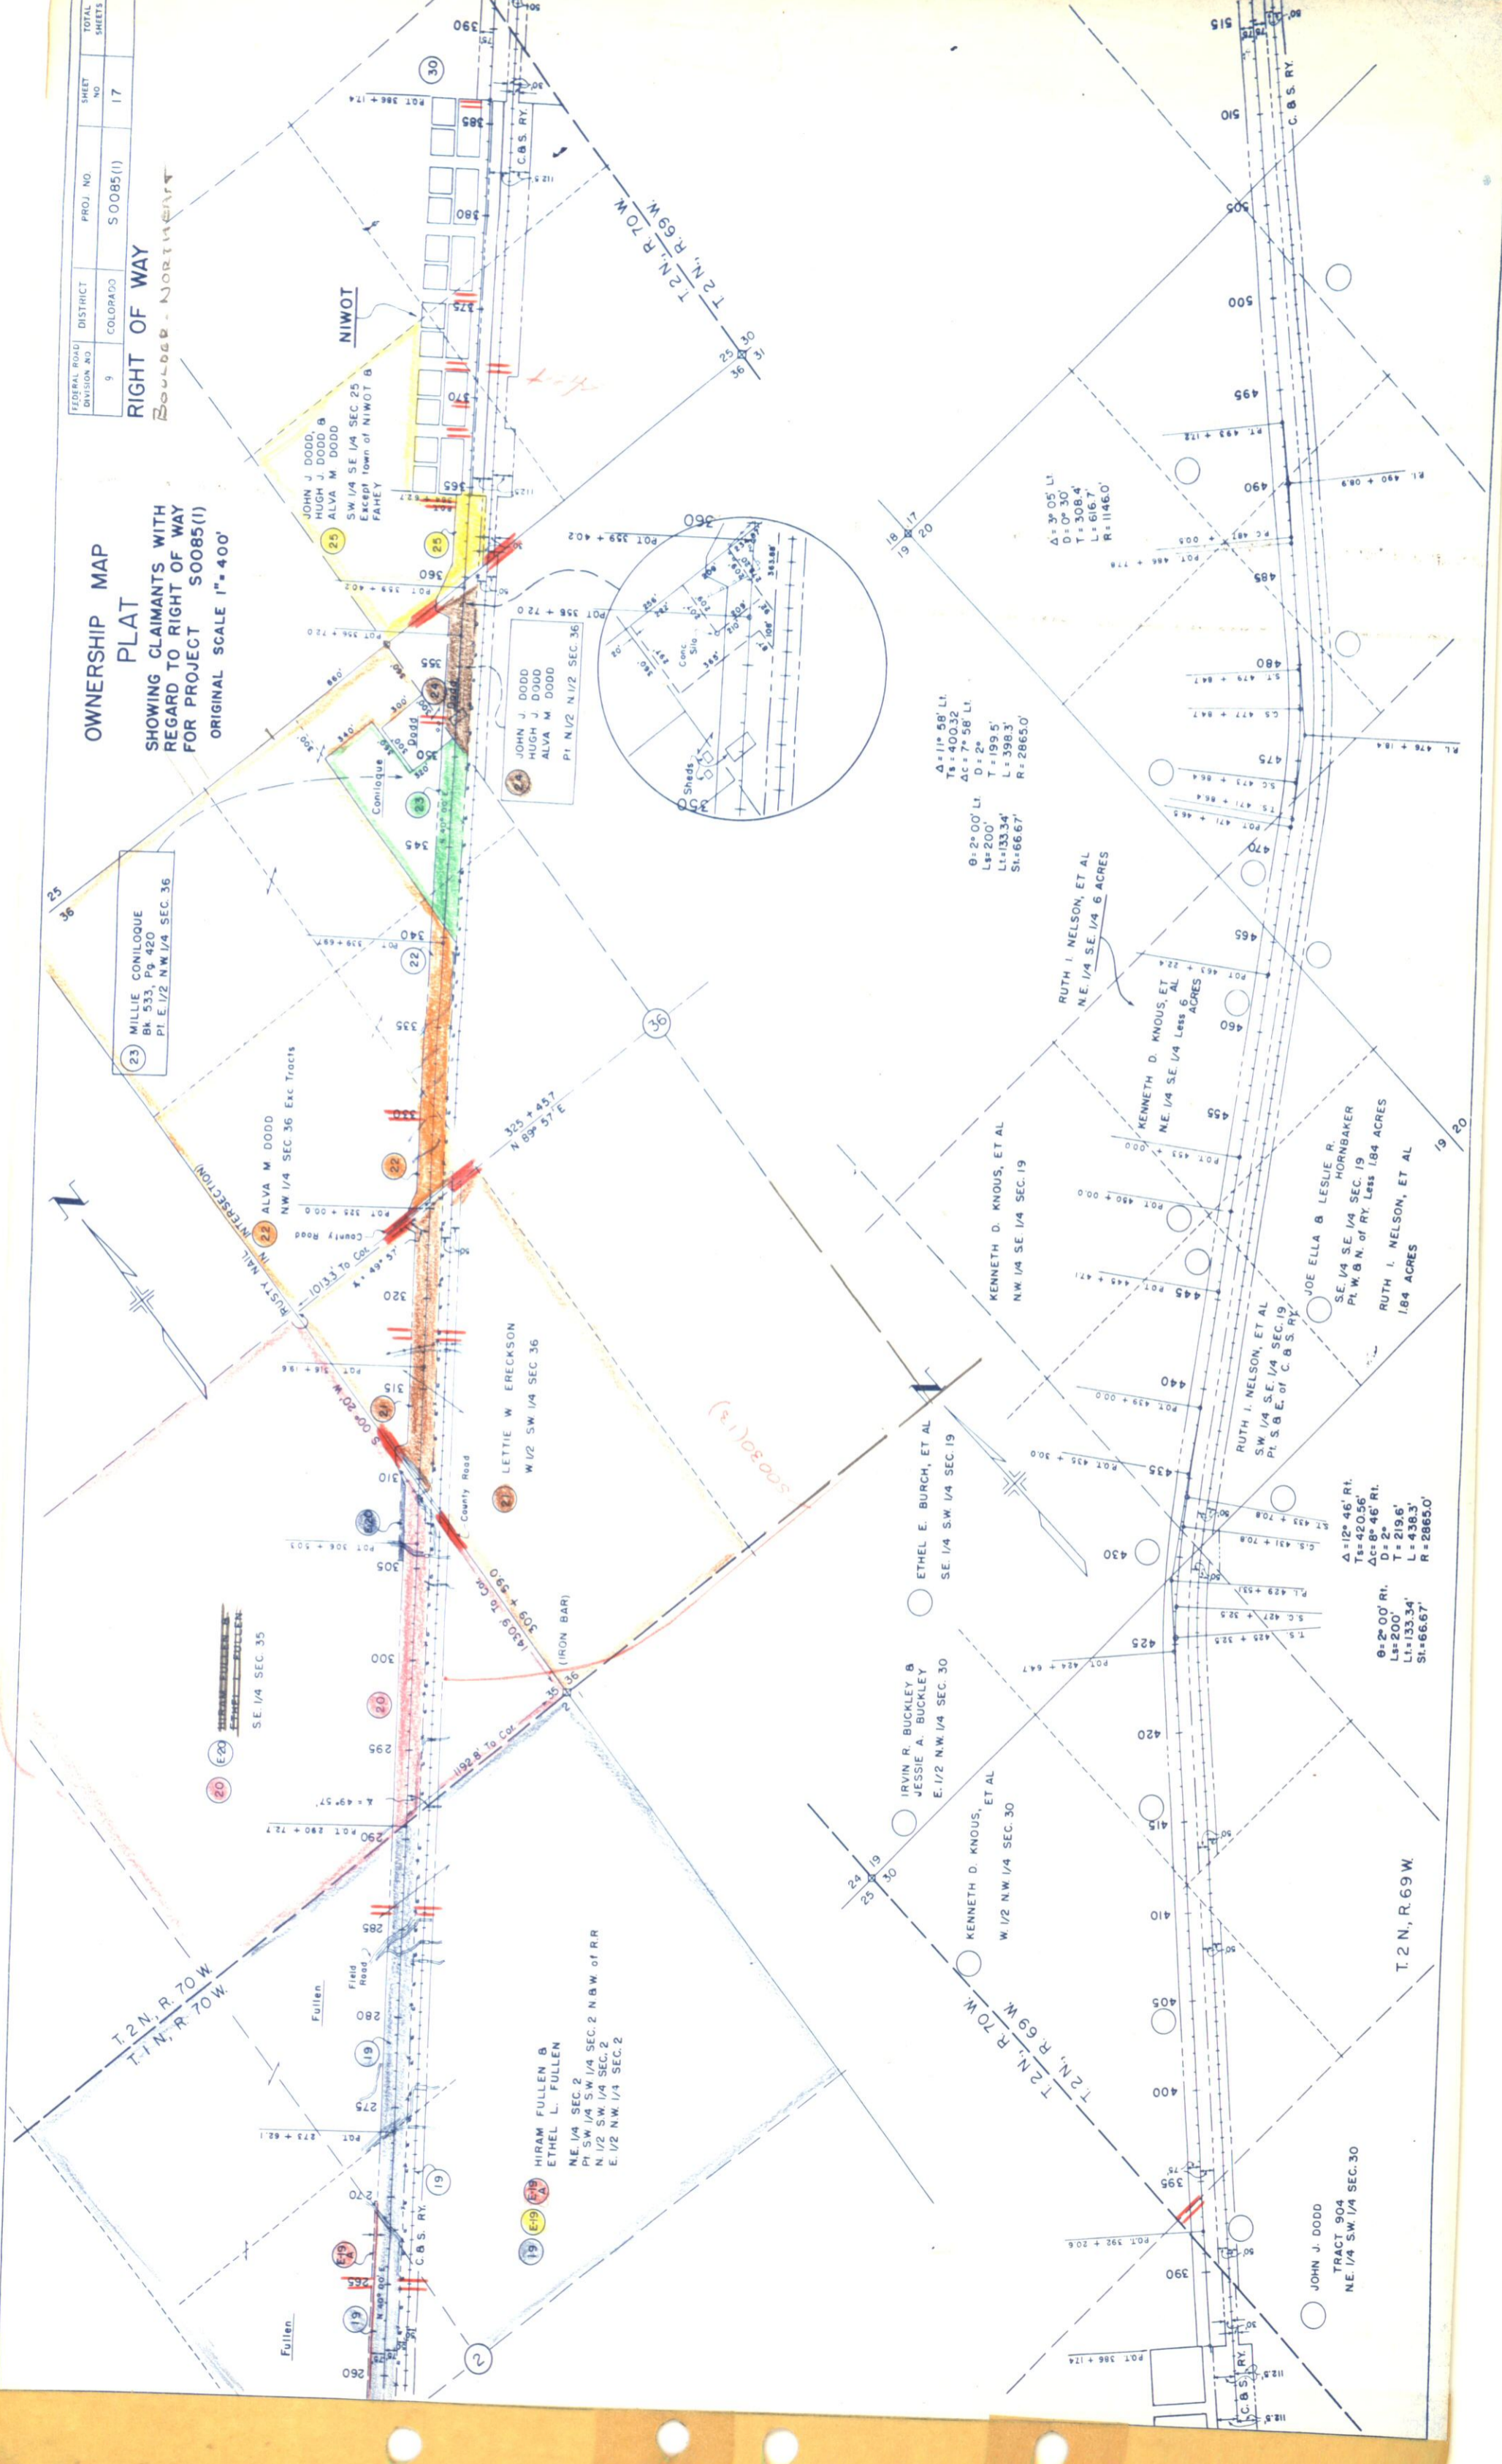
| FEDERAL ROAD DIVISION NO. | DISTRICT | PROJ. NO. | SHEET NO. | TOTAL SHEETS |
|---|---|---|---|---|
| 9 | COLORADO | S0085(1) | 17 | |

RIGHT OF WAY
Boulder - Northeast

OWNERSHIP MAP
PLAT
SHOWING CLAIMANTS WITH REGARD TO RIGHT OF WAY
FOR PROJECT S0085(1)
ORIGINAL SCALE 1" = 400'

NIWOT

25 JOHN J. DODD, HUGH J. DODD & ALVA M. DODD
SW 1/4 SE 1/4 SEC 25
Except town of NIWOT & FAHEY

JOHN J DODD
HUGH J DODD
ALVA M DODD
Pt. N 1/2 N 1/2 SEC 36

23 MILLIE CONILOQUE
Bk. 533, Pg 420
Pt. E 1/2 NW 1/4 SEC 36

22 ALVA M DODD
NW 1/4 SEC 36 Exc Tracts

LETTIE W. ERECKSON
W 1/2 SW 1/4 SEC 36

HIRAM FULLEN & ETHEL L. FULLEN
SE 1/4 SEC 35

HIRAM FULLEN & ETHEL L. FULLEN
N.E. 1/4 SEC 2
Pt. SW 1/4 S.W. 1/4 SEC 2 N & W of RR
N. 1/2 S.W. 1/4 SEC 2
E. 1/2 N.W. 1/4 SEC 2

RUSTY NAIL (INTERSECTION)
County Road
Coniloque
Dodd
Fullen
Field Road
C.&S. RY.
(IRON BAR)

T. 2 N., R. 70 W.
T. 1 N., R. 70 W.
T. 2 N., R. 69 W.

RUTH I. NELSON, ET AL
N.E. 1/4 SE 1/4 6 ACRES

KENNETH D. KNOUS, ET AL
N.E. 1/4 SE 1/4 Less 6 ACRES

KENNETH D. KNOUS, ET AL
N.W. 1/4 SE 1/4 SEC. 19

JOE ELLA & LESLIE R. HORNBAKER
S.E. 1/4 S.E. 1/4 SEC. 19
Pt. W. & N. of RY. Less 1.84 ACRES

RUTH I. NELSON, ET AL
1.84 ACRES

RUTH I. NELSON, ET AL
SW 1/4 S.E. 1/4 SEC. 19
Pt. S. & E. of C. & S. RY.

ETHEL E. BURCH, ET AL
SE 1/4 SW 1/4 SEC. 19

IRVIN R. BUCKLEY & JESSIE A. BUCKLEY
E. 1/2 N.W. 1/4 SEC. 30

KENNETH D. KNOUS, ET AL
W. 1/2 N.W. 1/4 SEC. 30

JOHN J. DODD
TRACT 904
N.E. 1/4 SW. 1/4 SEC. 30

Δ = 3° 05' Lt.
D = 0° 30'
T = 308.4'
L = 616.7'
R = 11460'

Δ = 11° 58' Lt.
Ts = 400.32
Δc = 7° 58' Lt.
D = 2°
T = 199.5'
L = 398.3'
R = 2865.0'

θ = 2° 00' Lt.
Ls = 200'
Lt = 133.34'
St = 66.67'

Δ = 12° 46' Rt.
Ts = 420.56'
Δc = 8° 46' Rt.
D = 2°
T = 219.6'
L = 438.3'
R = 2865.0'

θ = 2° 00' Rt.
Ls = 200'
Lt = 133.34'
St = 66.67'

325 + 457
N 89° 57' E
1013.3' To Cor.
1430.9' To Cor.
1192.8' To Cor.
309 + 590

S0030(1)

Sheds
Conc. Silo